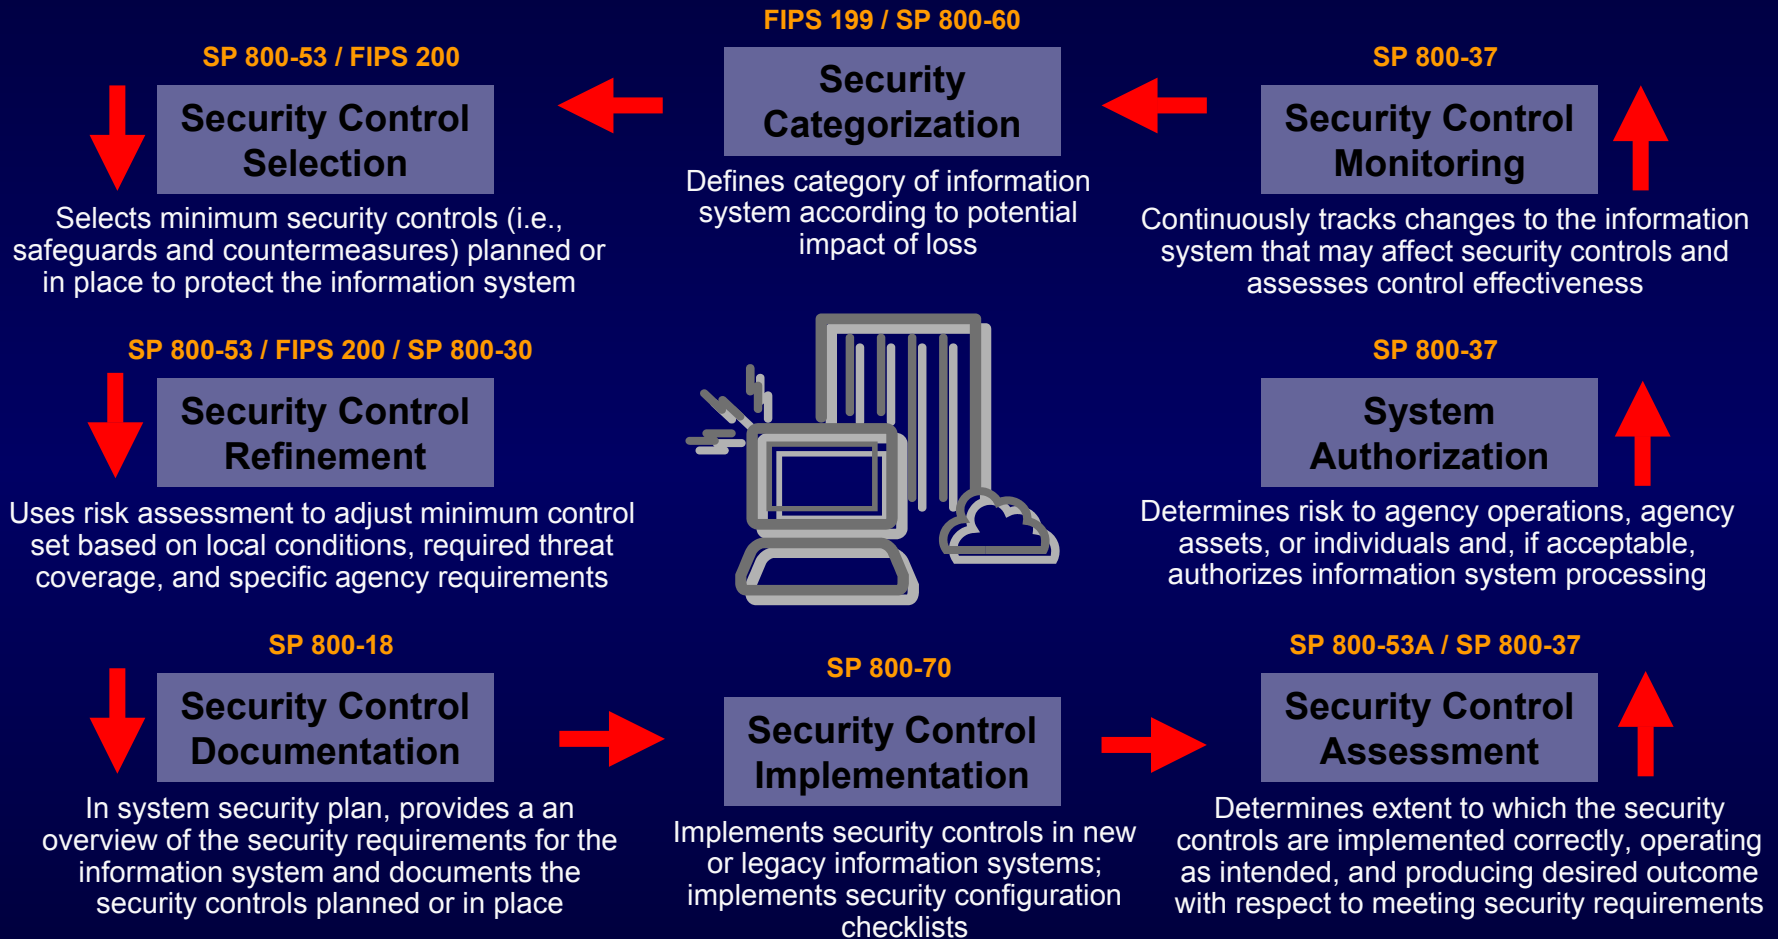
FIPS 199 / SP 800-60

Security Categorization

Defines category of information system according to potential impact of loss

SP 800-53 / FIPS 200

Security Control Selection

Selects minimum security controls (i.e., safeguards and countermeasures) planned or in place to protect the information system

SP 800-37

Security Control Monitoring

Continuously tracks changes to the information system that may affect security controls and assesses control effectiveness

SP 800-53 / FIPS 200 / SP 800-30

Security Control Refinement

Uses risk assessment to adjust minimum control set based on local conditions, required threat coverage, and specific agency requirements

SP 800-37

System Authorization

Determines risk to agency operations, agency assets, or individuals and, if acceptable, authorizes information system processing

SP 800-18

Security Control Documentation

In system security plan, provides a an overview of the security requirements for the information system and documents the security controls planned or in place

SP 800-70

Security Control Implementation

Implements security controls in new or legacy information systems; implements security configuration checklists

SP 800-53A / SP 800-37

Security Control Assessment

Determines extent to which the security controls are implemented correctly, operating as intended, and producing desired outcome with respect to meeting security requirements